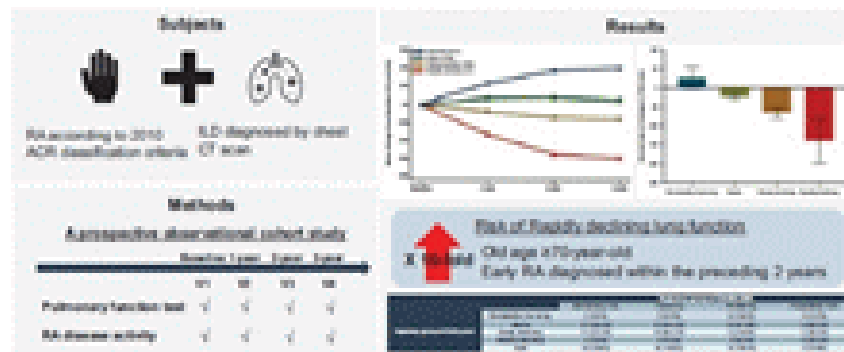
Subjects

RA according to 2010 ACR classification criteria

ILD diagnosed by chest CT scan

Results

Methods

A prospective observational cohort study

| | Baseline | 1 year | 2 year | 3 year |
|---|---|---|---|---|
| | V1 | V2 | V3 | V4 |
| Pulmonary function test | √ | √ | √ | √ |
| RA disease activity | √ | √ | √ | √ |

Risk of Rapidly declining lung function

X fold

Old age ≥70 year old

Early RA diagnosed within the preceding 2 years

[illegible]